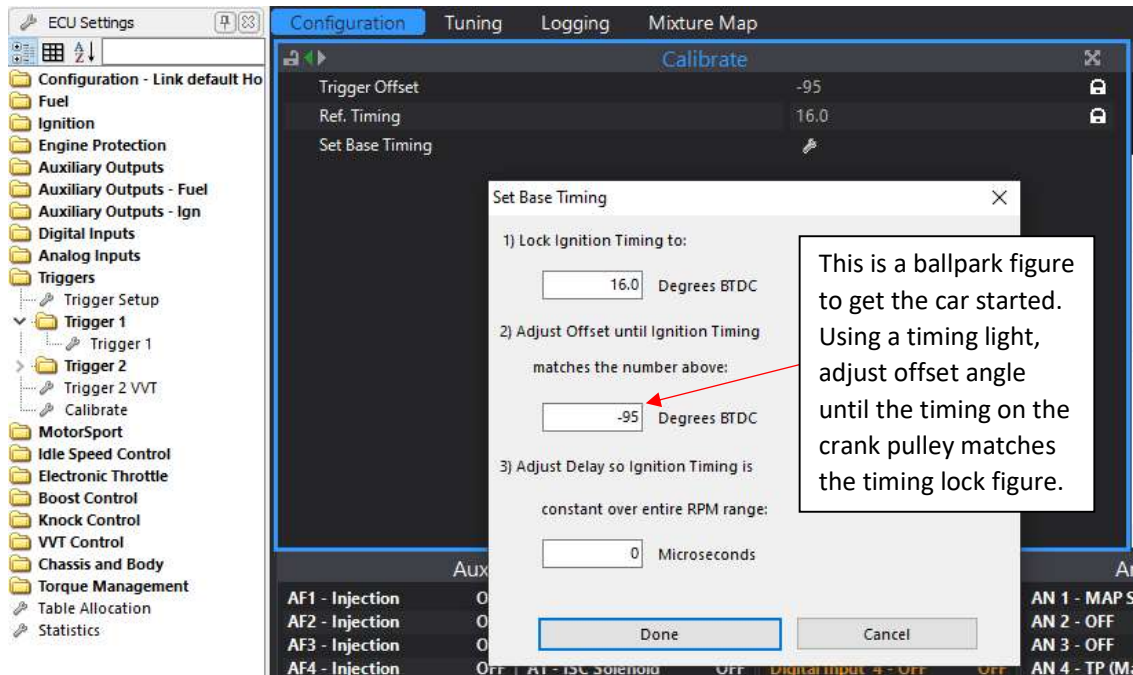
ECU Settings

Configuration - Link default Ho
Fuel
Ignition
Engine Protection
Auxiliary Outputs
Auxiliary Outputs - Fuel
Auxiliary Outputs - Ign
Digital Inputs
Analog Inputs
Triggers
Trigger Setup
Trigger 1
Trigger 1
Trigger 2
Trigger 2 VVT
Calibrate
MotorSport
Idle Speed Control
Electronic Throttle
Boost Control
Knock Control
VVT Control
Chassis and Body
Torque Management
Table Allocation
Statistics

Configuration Tuning Logging Mixture Map

Calibrate

| | |
|---|---|
| Trigger Offset | -95 |
| Ref. Timing | 16.0 |
| Set Base Timing | |

Set Base Timing

1) Lock Ignition Timing to:

16.0 Degrees BTDC

2) Adjust Offset until Ignition Timing matches the number above:

-95 Degrees BTDC

3) Adjust Delay so Ignition Timing is constant over entire RPM range:

0 Microseconds

Done Cancel

This is a ballpark figure to get the car started. Using a timing light, adjust offset angle until the timing on the crank pulley matches the timing lock figure.

Aux

AF1 - Injection O
AF2 - Injection O
AF3 - Injection O
AF4 - Injection OFF AT - ISC Solenoid OFF Digital Input 4 - OFF OFF

AN 1 - MAP S
AN 2 - OFF
AN 3 - OFF
AN 4 - TP (M